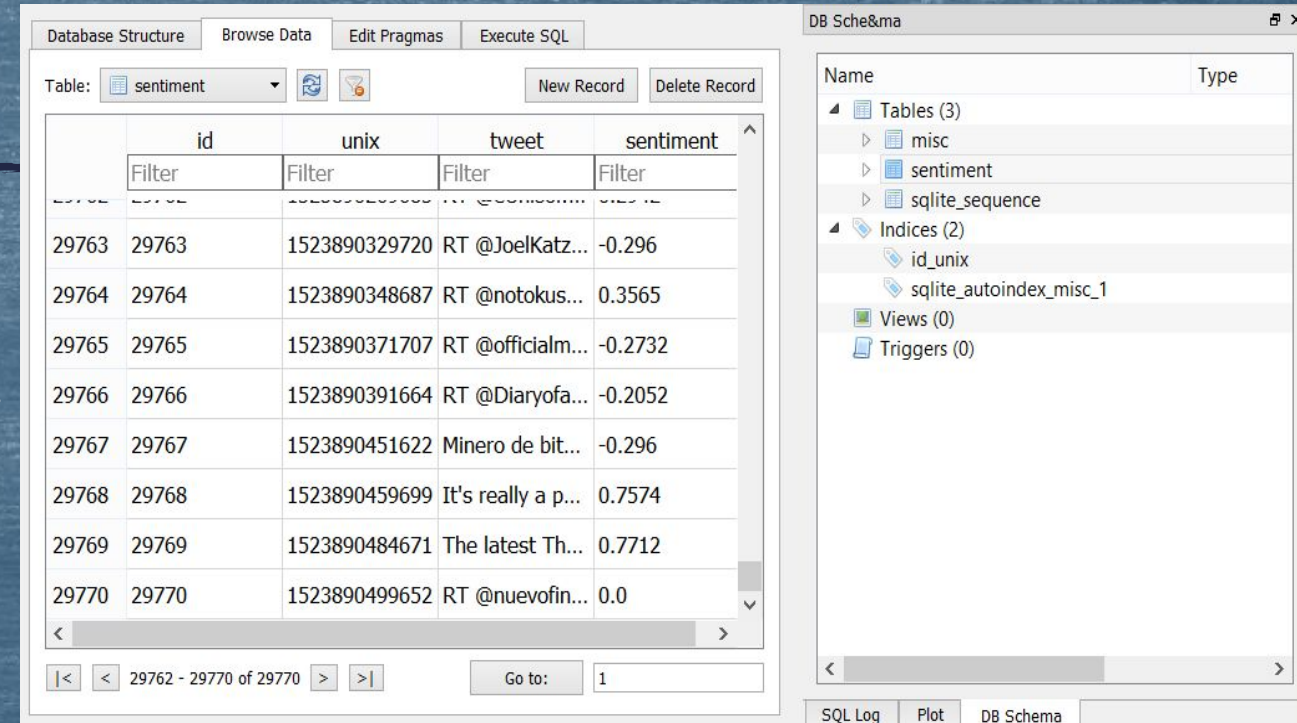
Database Structure | Browse Data | Edit Pragmas | Execute SQL

Table: sentiment

New Record | Delete Record

|  | id | unix | tweet | sentiment |
|---|---|---|---|---|
|  | Filter | Filter | Filter | Filter |
| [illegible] | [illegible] | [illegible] | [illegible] | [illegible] |
| 29763 | 29763 | 1523890329720 | RT @JoelKatz... | -0.296 |
| 29764 | 29764 | 1523890348687 | RT @notokus... | 0.3565 |
| 29765 | 29765 | 1523890371707 | RT @officialm... | -0.2732 |
| 29766 | 29766 | 1523890391664 | RT @Diaryofa... | -0.2052 |
| 29767 | 29767 | 1523890451622 | Minero de bit... | -0.296 |
| 29768 | 29768 | 1523890459699 | It's really a p... | 0.7574 |
| 29769 | 29769 | 1523890484671 | The latest Th... | 0.7712 |
| 29770 | 29770 | 1523890499652 | RT @nuevofin... | 0.0 |

|< < 29762 - 29770 of 29770 > >|

Go to: 1

DB Sche&ma

Name | Type

Tables (3)
misc
sentiment
sqlite_sequence
Indices (2)
id_unix
sqlite_autoindex_misc_1
Views (0)
Triggers (0)

SQL Log | Plot | DB Schema